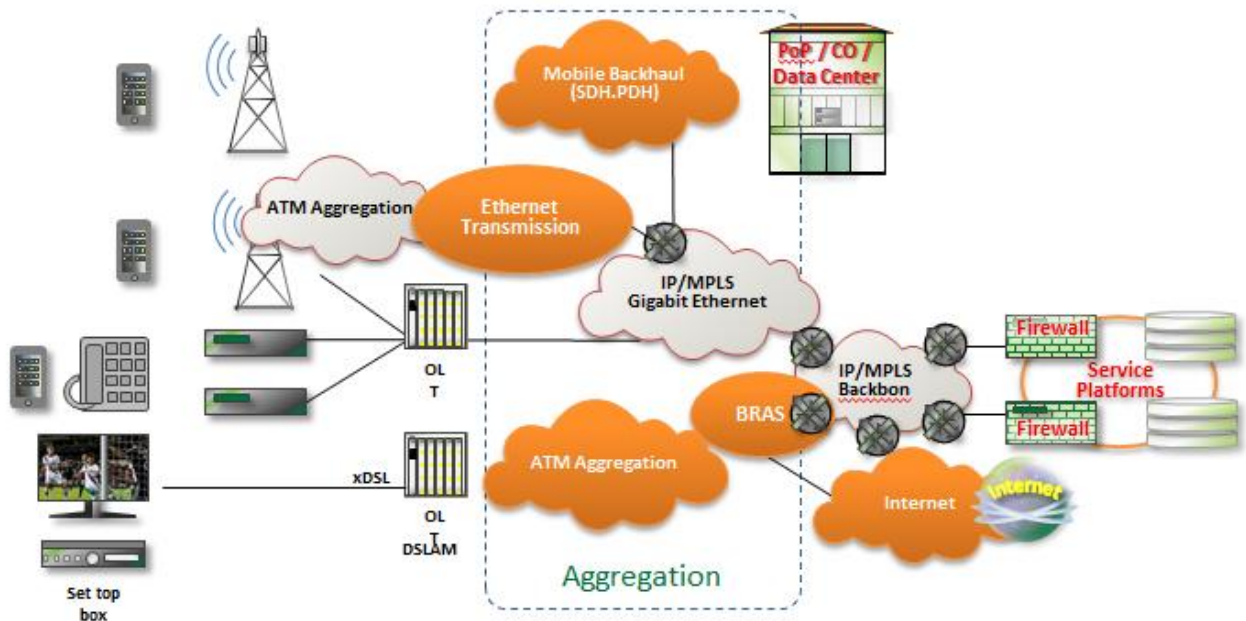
Mobile Backhaul (SDH.PDH)

PoP / CO / Data Center

ATM Aggregation

Ethernet Transmission

IP/MPLS Gigabit Ethernet

OL T

IP/MPLS Backbon

Firewall

Service Platforms

Firewall

BRAS

xDSL

ATM Aggregation

Internet

Internet

OL T DSLAM

Aggregation

Set top box